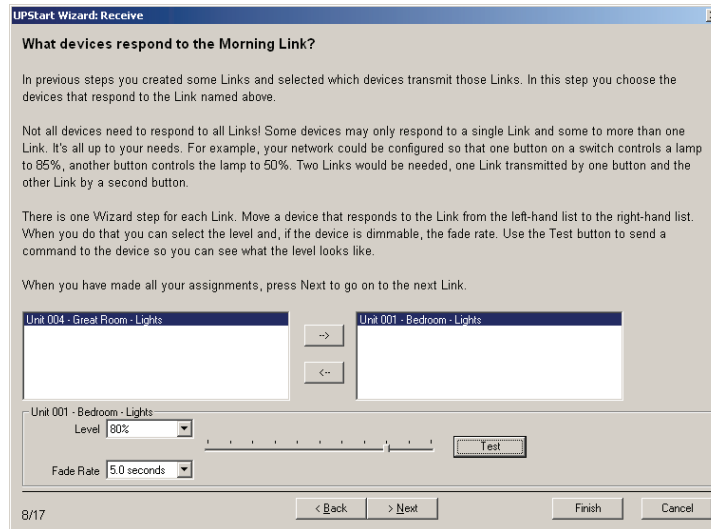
UPStart Wizard: Receive

What devices respond to the Morning Link?

In previous steps you created some Links and selected which devices transmit those Links. In this step you choose the devices that respond to the Link named above.

Not all devices need to respond to all Links! Some devices may only respond to a single Link and some to more than one Link. It's all up to your needs. For example, your network could be configured so that one button on a switch controls a lamp to 85%, another button controls the lamp to 50%. Two Links would be needed, one Link transmitted by one button and the other Link by a second button.

There is one Wizard step for each Link. Move a device that responds to the Link from the left-hand list to the right-hand list. When you do that you can select the level and, if the device is dimmable, the fade rate. Use the Test button to send a command to the device so you can see what the level looks like.

When you have made all your assignments, press Next to go on to the next Link.

Unit 004 - Great Room - Lights

->

<-

Unit 001 - Bedroom - Lights

Unit 001 - Bedroom - Lights

Level 80%

Test

Fade Rate 5.0 seconds

8/17

< Back

> Next

Finish

Cancel